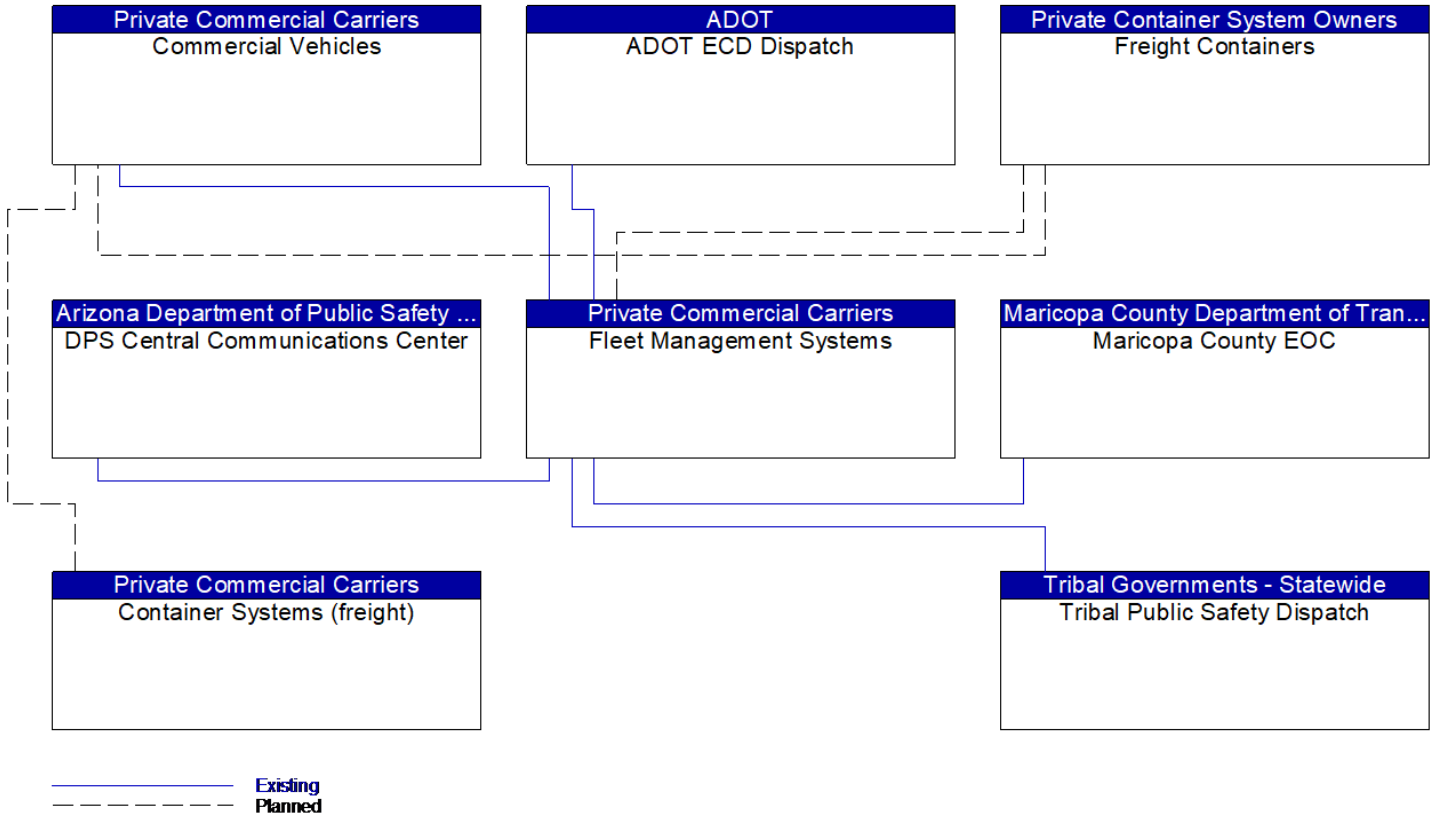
Private Commercial Carriers
Commercial Vehicles

ADOT
ADOT ECD Dispatch

Private Container System Owners
Freight Containers

Arizona Department of Public Safety ...
DPS Central Communications Center

Private Commercial Carriers
Fleet Management Systems

Maricopa County Department of Tran...
Maricopa County EOC

Private Commercial Carriers
Container Systems (freight)

Tribal Governments - Statewide
Tribal Public Safety Dispatch

Existing
Planned